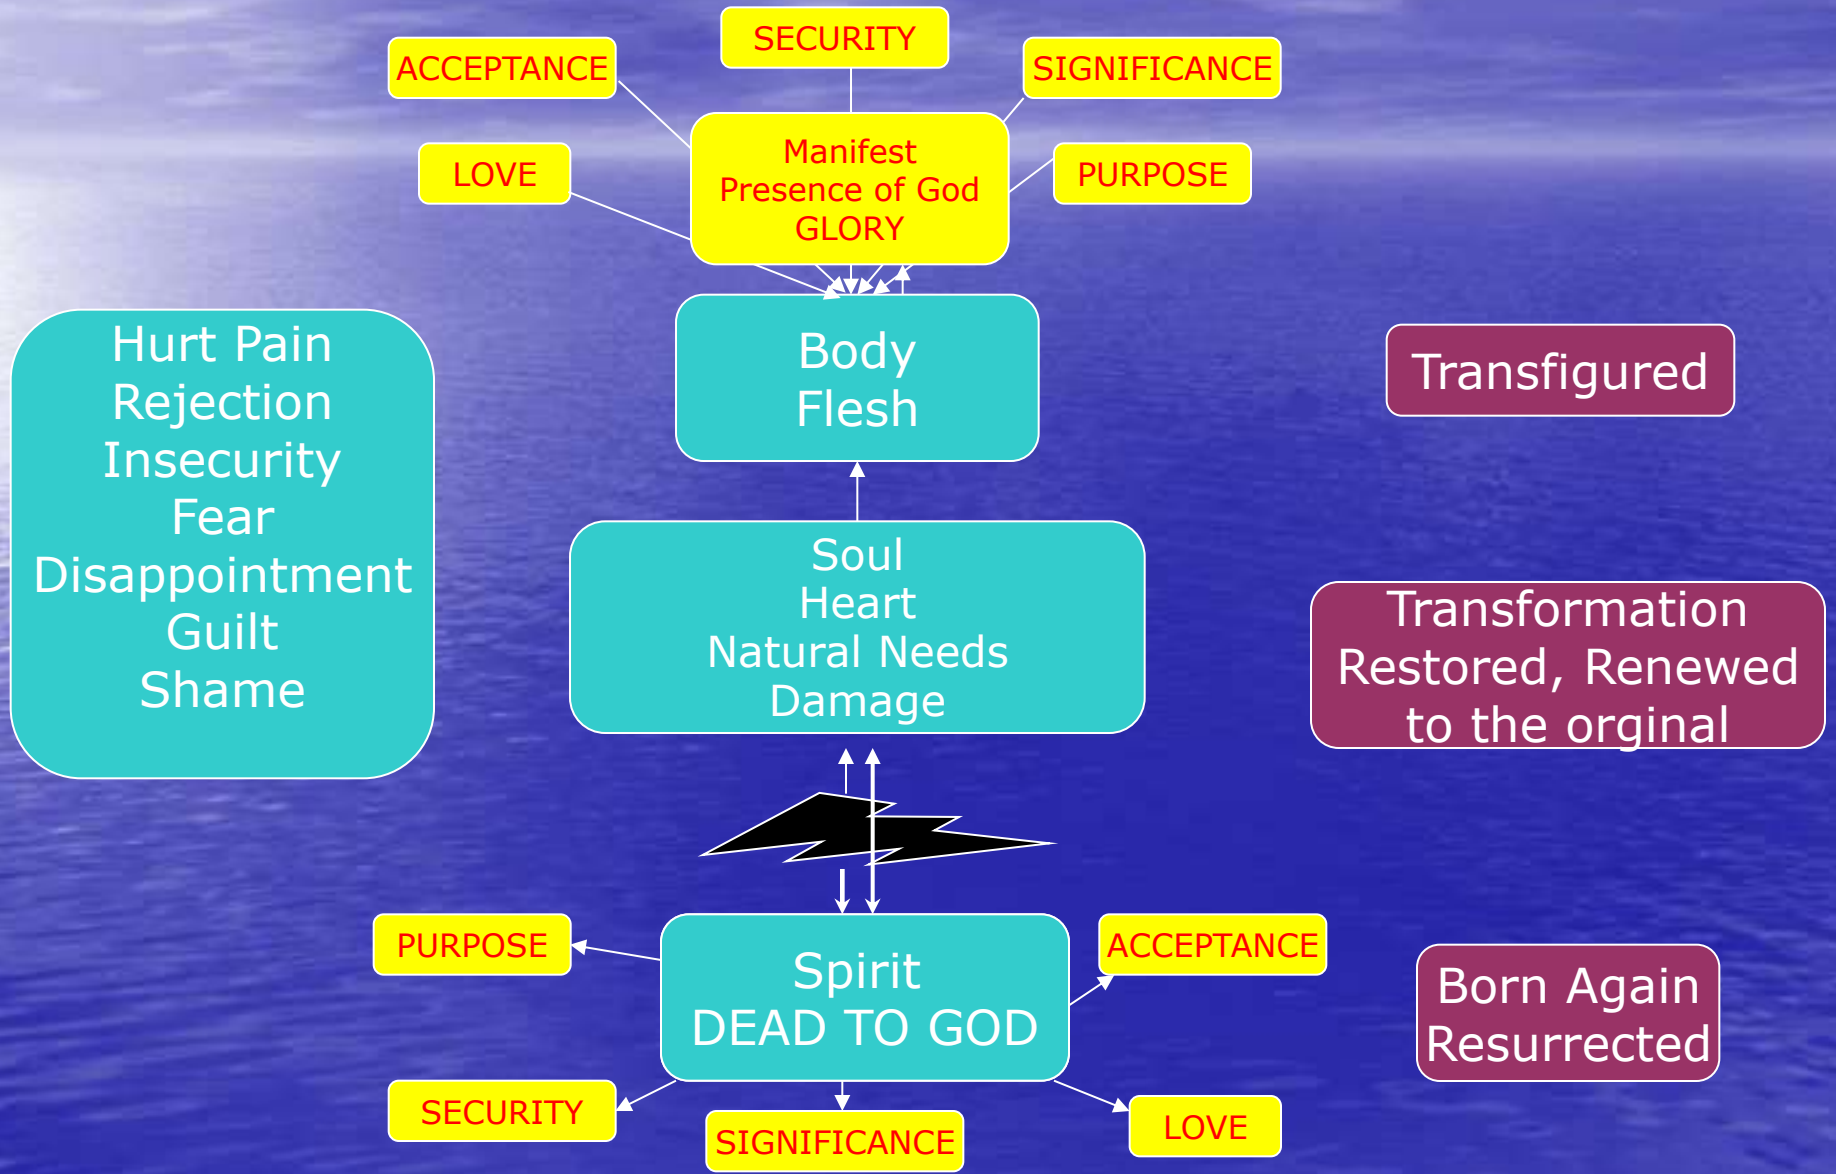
SECURITY

ACCEPTANCE

SIGNIFICANCE

LOVE

Manifest Presence of God GLORY

PURPOSE

Hurt Pain
Rejection
Insecurity
Fear
Disappointment
Guilt
Shame

Body
Flesh

Transfigured

Soul
Heart
Natural Needs
Damage

Transformation
Restored, Renewed
to the orginal

PURPOSE

Spirit
DEAD TO GOD

ACCEPTANCE

Born Again
Resurrected

SECURITY

SIGNIFICANCE

LOVE